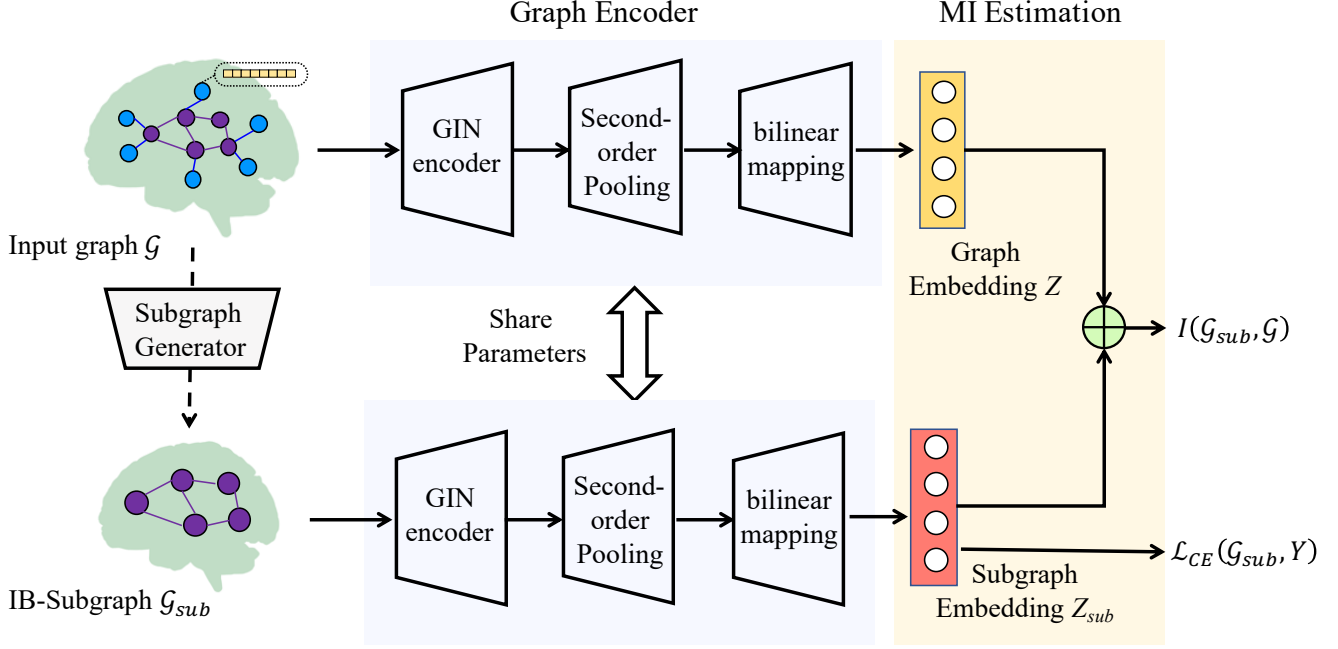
Graph Encoder

MI Estimation

GIN encoder

Second-order Pooling

bilinear mapping

Input graph $\mathcal{G}$

Graph Embedding $Z$

Subgraph Generator

Share Parameters

$I(\mathcal{G}_{sub}, \mathcal{G})$

GIN encoder

Second-order Pooling

bilinear mapping

$\mathcal{L}_{CE}(\mathcal{G}_{sub}, Y)$

IB-Subgraph $\mathcal{G}_{sub}$

Subgraph Embedding $Z_{sub}$